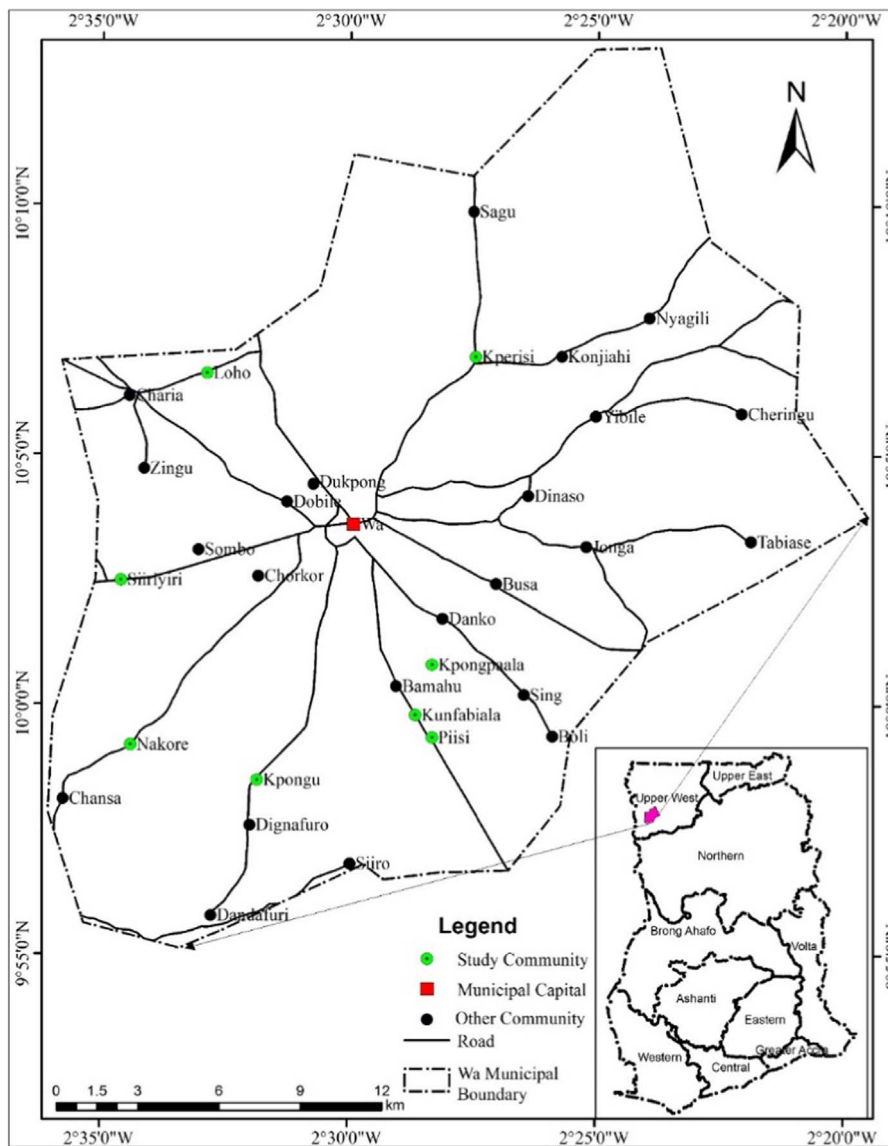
2°35'0"W
2°30'0"W
2°25'0"W
2°20'0"W

N

10°10'0"N
10°5'0"N
10°0'0"N
9°55'0"N

Sagu
Nyagili
Kperisi
Konjiahi
Loho
Charia
Yibile
Cheringu
Zingu
Dukpong
Dinaso
Dobile
Wa
Sombo
Jonga
Tabiase
Siiriyiri
Chorkor
Busa
Danko
Kpongpuala
Bamahu
Sing
Kunfabiala
Piisi
Boli
Nakore
Kpongu
Chansa
Dignafuro
Siiro
Dandafuri

Upper East
Upper West
Northern
Brong Ahafo
Volta
Ashanti
Eastern
Western
Central
Greater Accra

Legend
Study Community
Municipal Capital
Other Community
Road
Wa Municipal Boundary

0 1.5 3 6 9 12 km

2°35'0"W
2°30'0"W
2°25'0"W
2°20'0"W